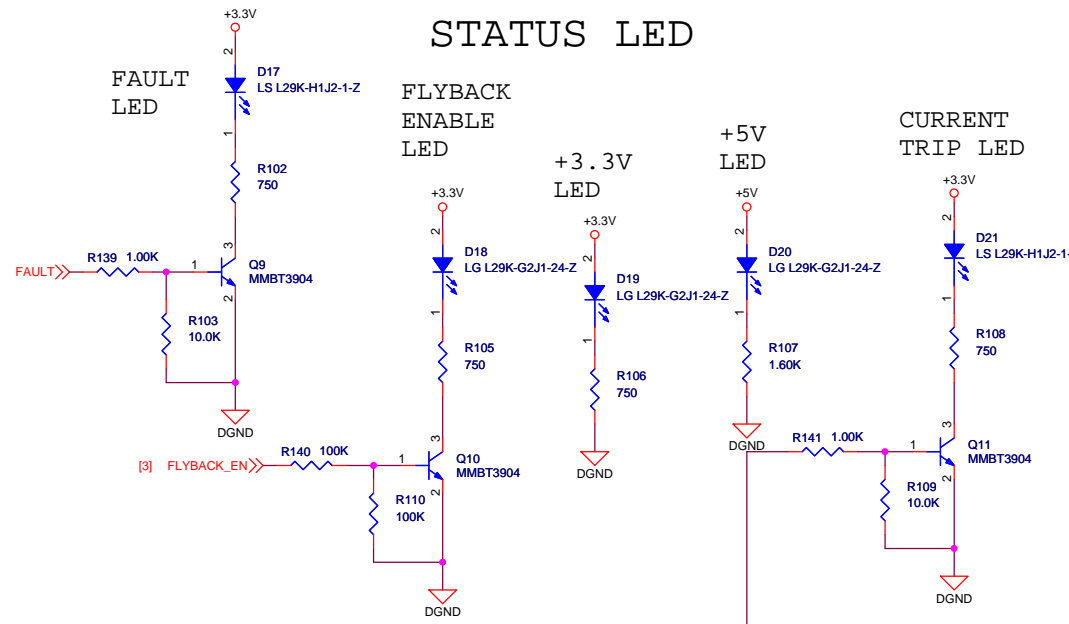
STATUS LED

FAULT LED

+3.3V
2
D17
LS L29K-H1J2-1-Z
1
R102
750
FAULT
R139 1.00K
1
3
Q9
MMBT3904
2
R103
10.0K
DGND

FLYBACK ENABLE LED

+3.3V
2
D18
LG L29K-G2J1-24-Z
1
R105
750
[3] FLYBACK_EN
R140 100K
1
3
Q10
MMBT3904
2
R110
100K
DGND

+3.3V LED

+3.3V
2
D19
LG L29K-G2J1-24-Z
1
R106
750
DGND

+5V LED

+5V
2
D20
LG L29K-G2J1-24-Z
1
R107
1.60K
DGND

CURRENT TRIP LED

+3.3V
2
D21
LS L29K-H1J2-1-
1
R108
750
R141 1.00K
1
3
Q11
MMBT3904
2
R109
10.0K
DGND